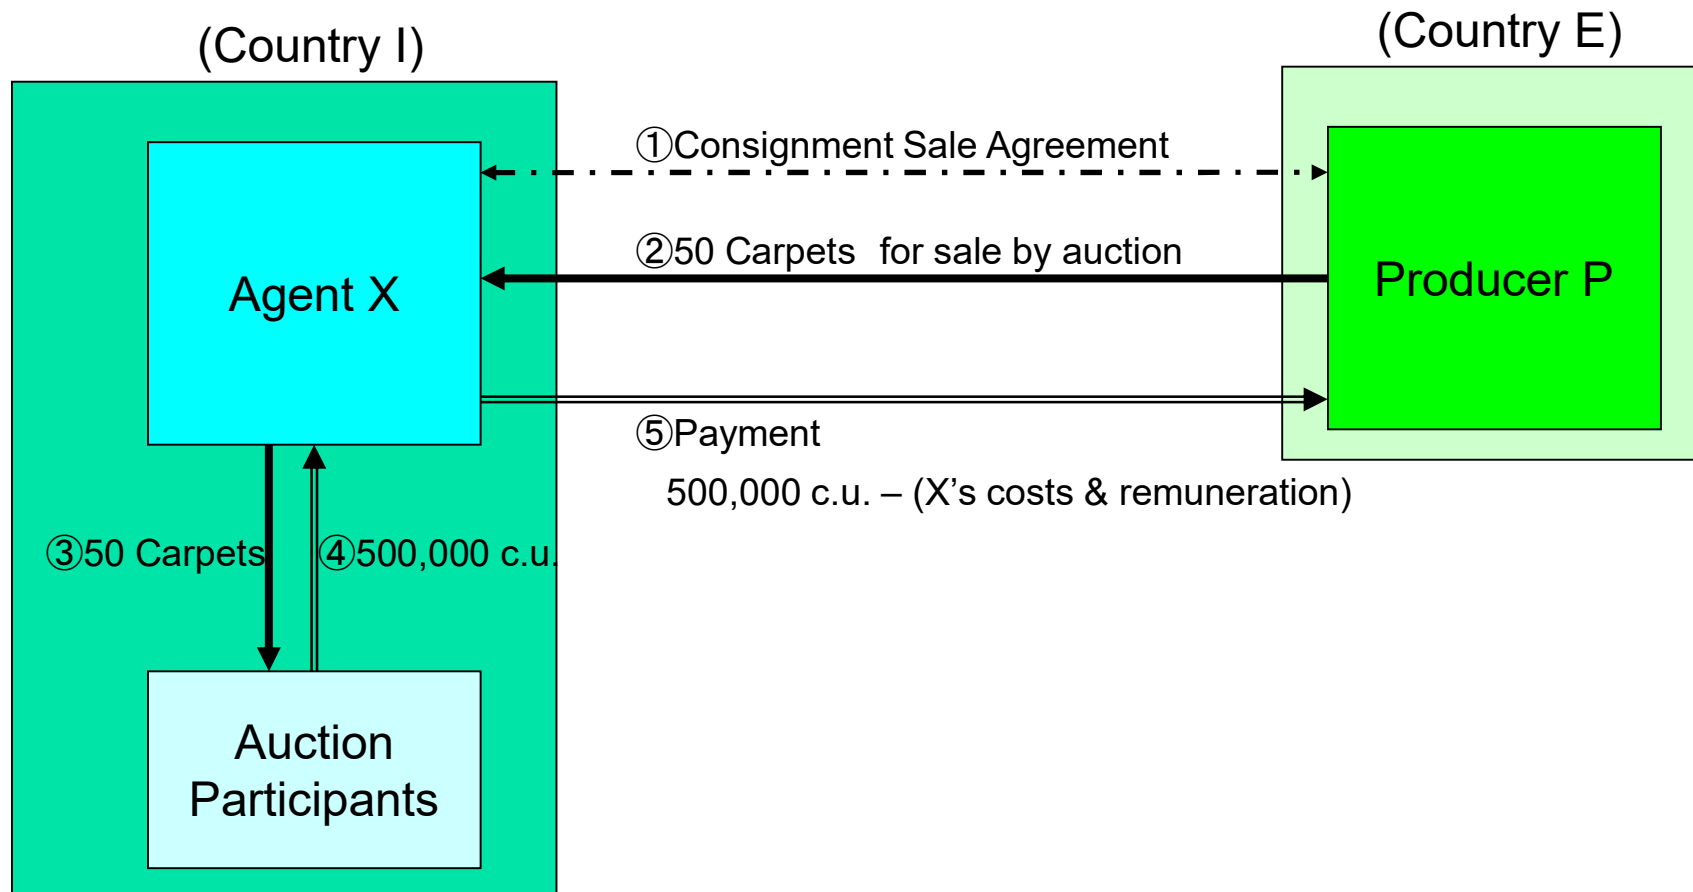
(Country I)

(Country E)

①Consignment Sale Agreement

②50 Carpets for sale by auction

Agent X

Producer P

⑤Payment

500,000 c.u. – (X’s costs & remuneration)

③50 Carpets

④500,000 c.u.

Auction Participants